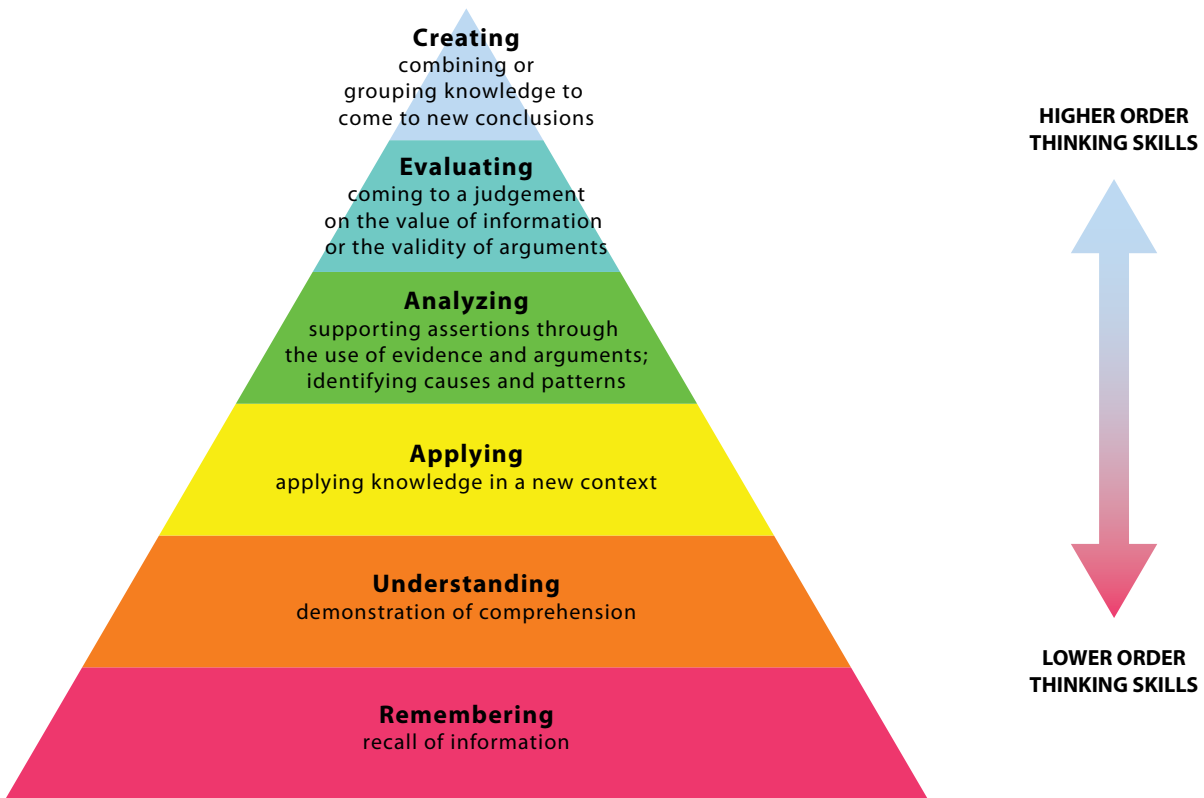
Creating
combining or grouping knowledge to come to new conclusions

Evaluating
coming to a judgement on the value of information or the validity of arguments

Analyzing
supporting assertions through the use of evidence and arguments; identifying causes and patterns

Applying
applying knowledge in a new context

Understanding
demonstration of comprehension

Remembering
recall of information

HIGHER ORDER THINKING SKILLS

LOWER ORDER THINKING SKILLS